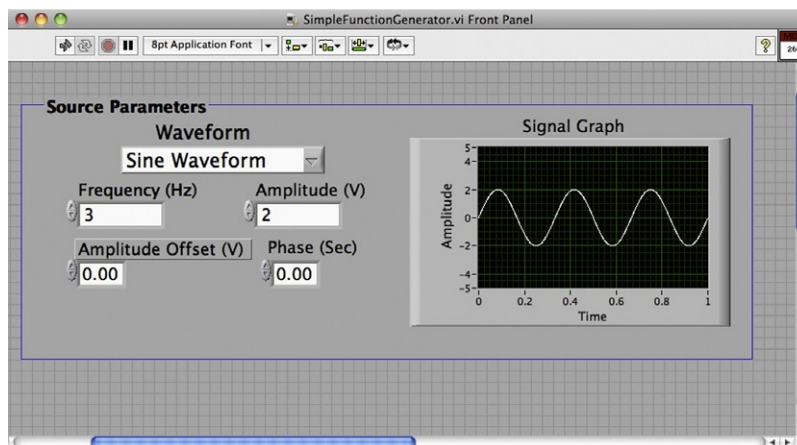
SimpleFunctionGenerator.vi Front Panel

8pt Application Font

?

Source Parameters

Waveform

Sine Waveform

Frequency (Hz)

3

Amplitude (V)

2

Amplitude Offset (V)

0.00

Phase (Sec)

0.00

Signal Graph

Amplitude

5
4
2
0
-2
-4
-5

0 0.2 0.4 0.6 0.8 1

Time